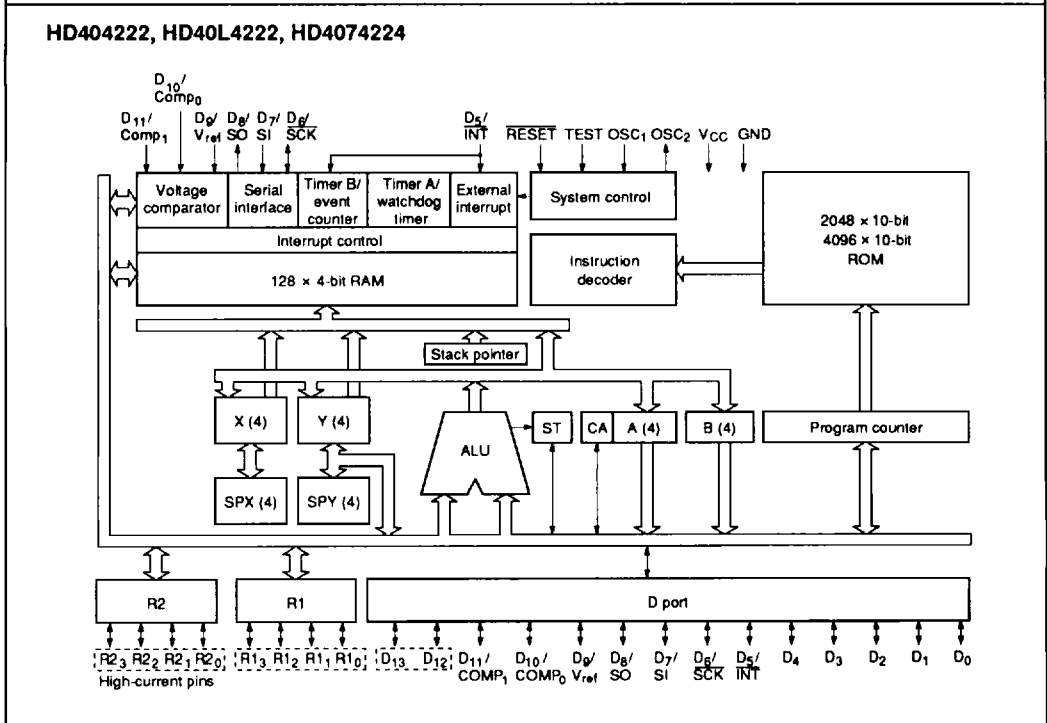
HD404222, HD40L4222, HD4074224

$D_{10}$/ $Comp_0$

$D_{11}$/ $Comp_1$

$D_9$/ $V_{ref}$

$D_8$/ SO

$D_7$/ SI

$D_6$/ $\overline{SCK}$

$D_5$/ $\overline{INT}$

$\overline{RESET}$ TEST $OSC_1$ $OSC_2$ $V_{CC}$ GND

Voltage comparator

Serial interface

Timer B/ event counter

Timer A/ watchdog timer

External interrupt

System control

2048 × 10-bit 4096 × 10-bit ROM

Interrupt control

Instruction decoder

128 × 4-bit RAM

Stack pointer

X (4)

Y (4)

ALU

ST

CA

A (4)

B (4)

Program counter

SPX (4)

SPY (4)

R2

R1

D port

$R2_3$ $R2_2$ $R2_1$ $R2_0$

High-current pins

$R1_3$ $R1_2$ $R1_1$ $R1_0$

$D_{13}$ $D_{12}$

$D_{11}$/ $COMP_1$

$D_{10}$/ $COMP_0$

$D_9$/ $V_{ref}$

$D_8$/ SO

$D_7$/ SI

$D_6$/ $\overline{SCK}$

$D_5$/ $\overline{INT}$

$D_4$ $D_3$ $D_2$ $D_1$ $D_0$